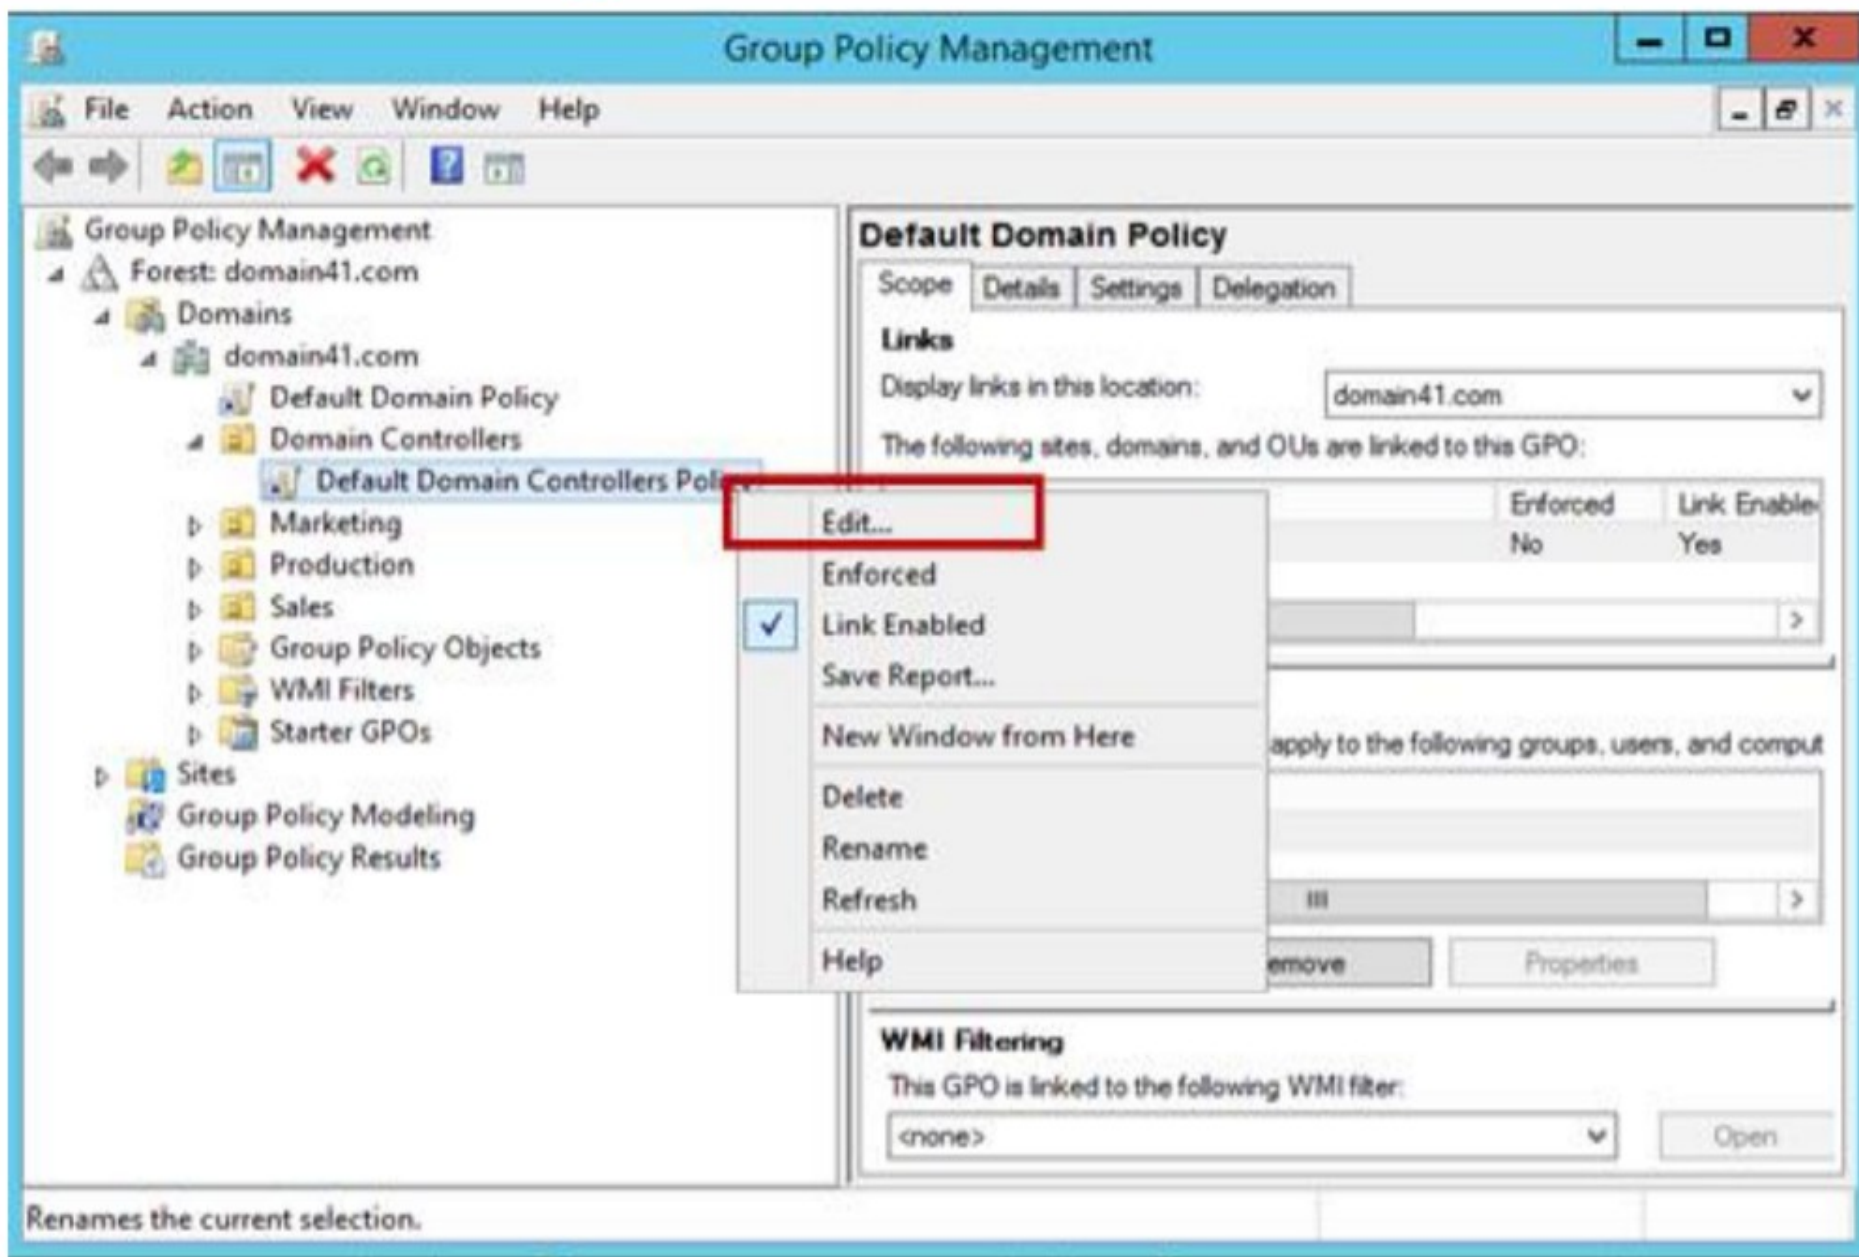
Group Policy Management

File Action View Window Help

Group Policy Management
Forest: domain41.com
Domains
domain41.com
Default Domain Policy
Domain Controllers
Default Domain Controllers Poli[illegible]
Marketing
Production
Sales
Group Policy Objects
WMI Filters
Starter GPOs
Sites
Group Policy Modeling
Group Policy Results

Default Domain Policy

Scope | Details | Settings | Delegation

Links

Display links in this location: domain41.com

The following sites, domains, and OUs are linked to this GPO:

| Enforced | Link Enable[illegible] |
|---|---|
| No | Yes |

Edit...
Enforced
Link Enabled
Save Report...
New Window from Here
Delete
Rename
Refresh
Help

apply to the following groups, users, and comput

III

emove Properties

WMI Filtering

This GPO is linked to the following WMI filter:

<none> Open

Renames the current selection.